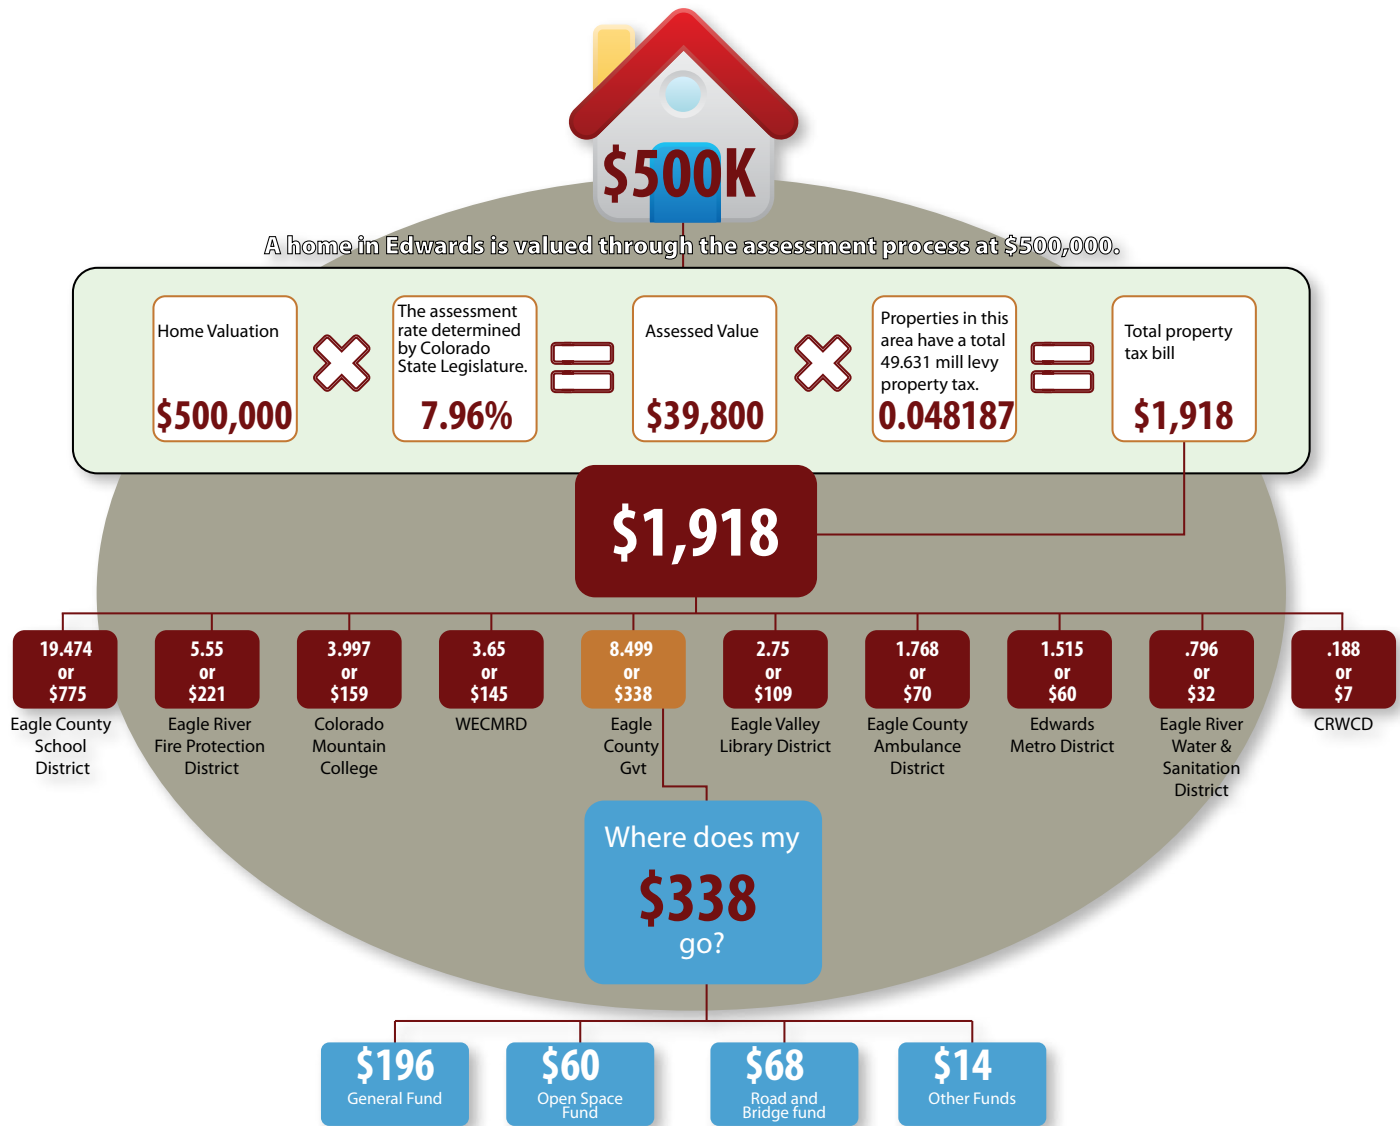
$500K

A home in Edwards is valued through the assessment process at $500,000.

Home Valuation
$500,000

The assessment rate determined by Colorado State Legislature.
7.96%

Assessed Value
$39,800

Properties in this area have a total 49.631 mill levy property tax.
0.048187

Total property tax bill
$1,918

$1,918

19.474 or $775
Eagle County School District

5.55 or $221
Eagle River Fire Protection District

3.997 or $159
Colorado Mountain College

3.65 or $145
WECMRD

8.499 or $338
Eagle County Gvt

2.75 or $109
Eagle Valley Library District

1.768 or $70
Eagle County Ambulance District

1.515 or $60
Edwards Metro District

.796 or $32
Eagle River Water & Sanitation District

.188 or $7
CRWCD

Where does my $338 go?

$196
General Fund

$60
Open Space Fund

$68
Road and Bridge fund

$14
Other Funds